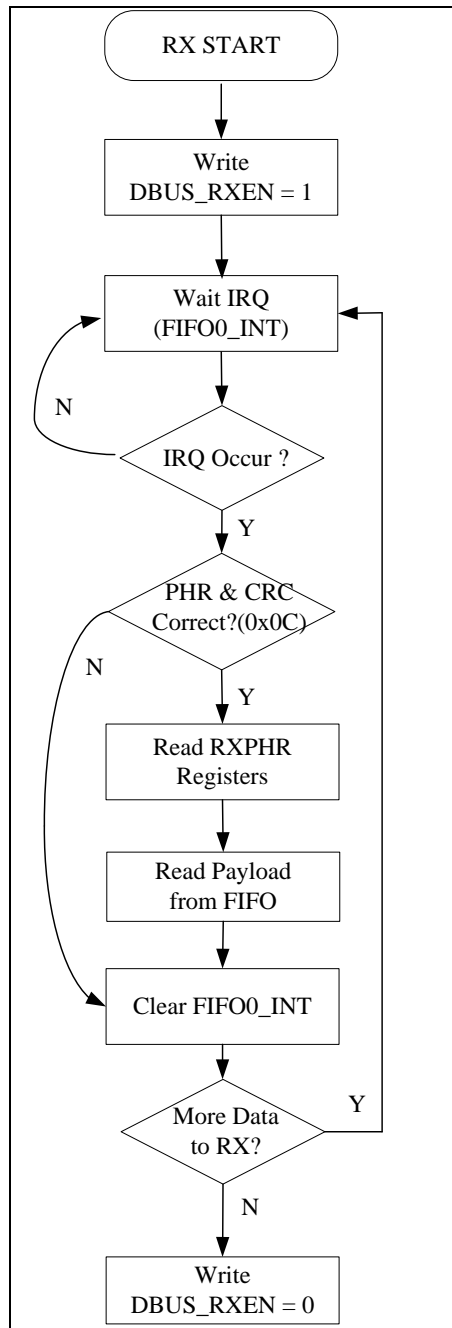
RX START

Write
DBUS_RXEN = 1

Wait IRQ
(FIFO0_INT)

N

IRQ Occur ?

Y

PHR & CRC
Correct?(0x0C)

N

Y

Read RXPHR
Registers

Read Payload
from FIFO

Clear FIFO0_INT

More Data
to RX?

Y

N

Write
DBUS_RXEN = 0